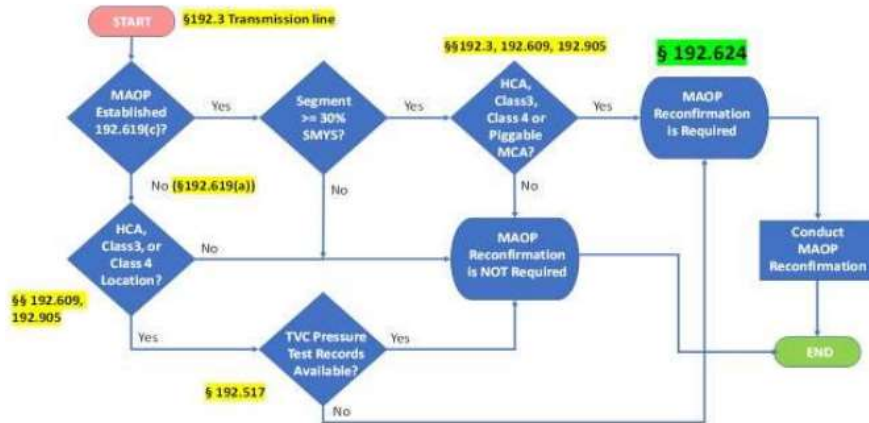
START

§192.3 Transmission line

MAOP Established 192.619(c)?

Yes

Segment >= 30% SMYS?

Yes

§§192.3, 192.609, 192.905

HCA, Class3, Class 4 or Piggable MCA?

Yes

§ 192.624

MAOP Reconfirmation is Required

No (§192.619(a))

No

No

HCA, Class3, or Class 4 Location?

No

MAOP Reconfirmation is NOT Required

Conduct MAOP Reconfirmation

§§ 192.609, 192.905

Yes

TVC Pressure Test Records Available?

Yes

END

§ 192.517

No